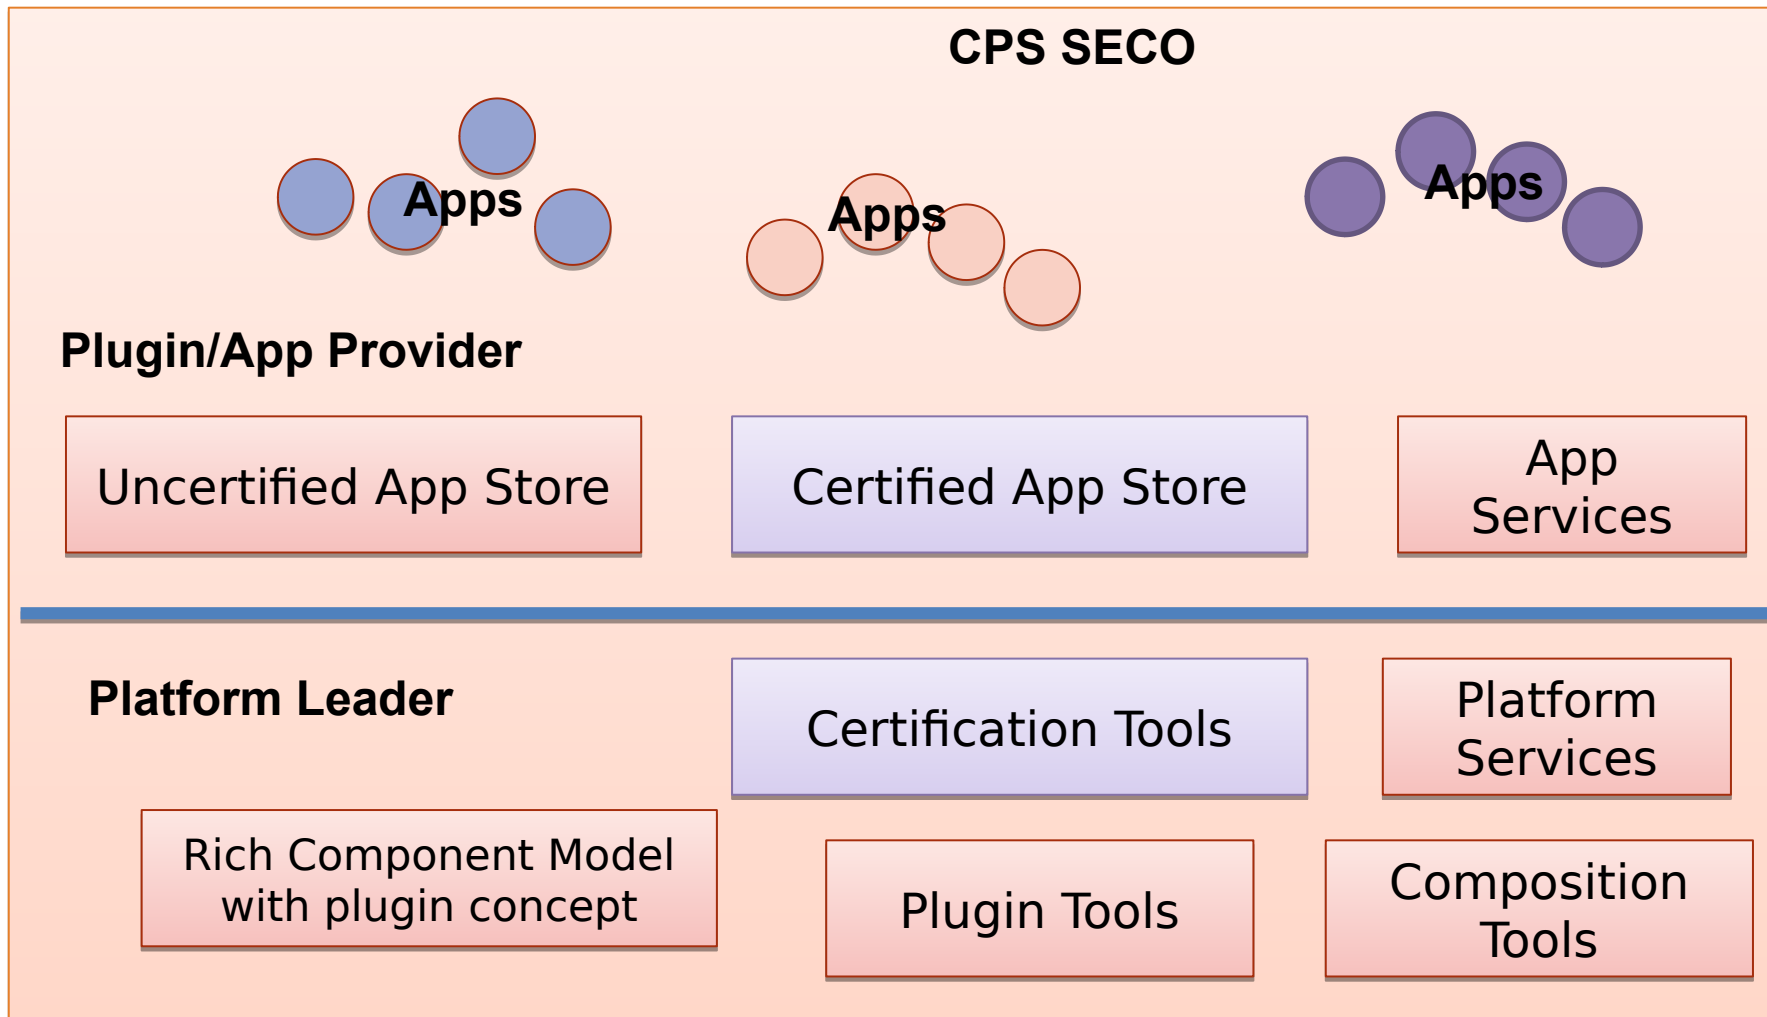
CPS SECO

Apps

Apps

Apps

Plugin/App Provider

Uncertified App Store

Certified App Store

App Services

Platform Leader

Certification Tools

Platform Services

Rich Component Model with plugin concept

Plugin Tools

Composition Tools